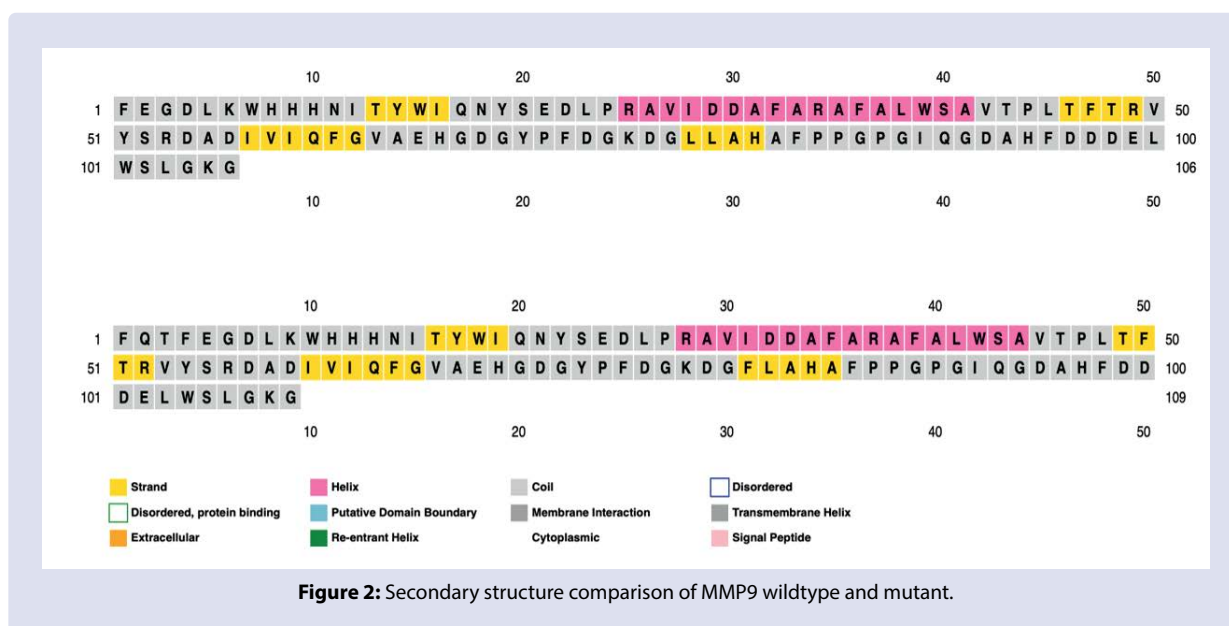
10 20 30 40 50

1 F E G D L K W H H H N I T Y W I Q N Y S E D L P R A V I D D A F A R A F A L W S A V T P L T F T R V 50

51 Y S R D A D I V I Q F G V A E H G D G Y P F D G K D G L L A H A F P P G P G I Q G D A H F D D D E L 100

101 W S L G K G 106

10 20 30 40 50

10 20 30 40 50

1 F Q T F E G D L K W H H H N I T Y W I Q N Y S E D L P R A V I D D A F A R A F A L W S A V T P L T F 50

51 T R V Y S R D A D I V I Q F G V A E H G D G Y P F D G K D G F L A H A F P P G P G I Q G D A H F D D 100

101 D E L W S L G K G 109

10 20 30 40 50

Strand
Helix
Coil
Disordered
Disordered, protein binding
Putative Domain Boundary
Membrane Interaction
Transmembrane Helix
Extracellular
Re-entrant Helix
Cytoplasmic
Signal Peptide

**Figure 2:** Secondary structure comparison of MMP9 wildtype and mutant.